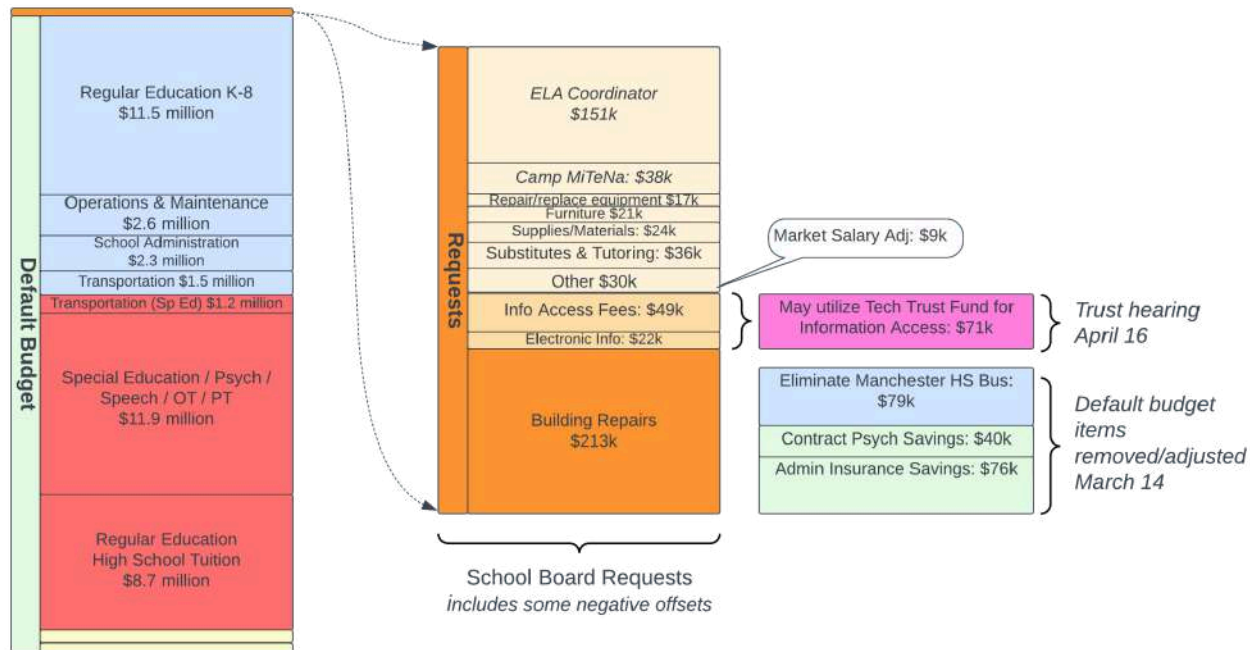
Default Budget

Regular Education K-8
$11.5 million

Operations & Maintenance
$2.6 million

School Administration
$2.3 million

Transportation $1.5 million

Transportation (Sp Ed) $1.2 million

Special Education / Psych / Speech / OT / PT
$11.9 million

Regular Education
High School Tuition
$8.7 million

Requests

ELA Coordinator
$151k

Camp MiTeNa: $38k

Repair/replace equipment $17k

Furniture $21k

Supplies/Materials: $24k

Substitutes & Tutoring: $36k

Other $30k

Market Salary Adj: $9k

Info Access Fees: $49k

Electronic Info: $22k

May utilize Tech Trust Fund for Information Access: $71k

Trust hearing
April 16

Building Repairs
$213k

Eliminate Manchester HS Bus:
$79k

Contract Psych Savings: $40k

Admin Insurance Savings: $76k

Default budget items removed/adjusted
March 14

School Board Requests
includes some negative offsets